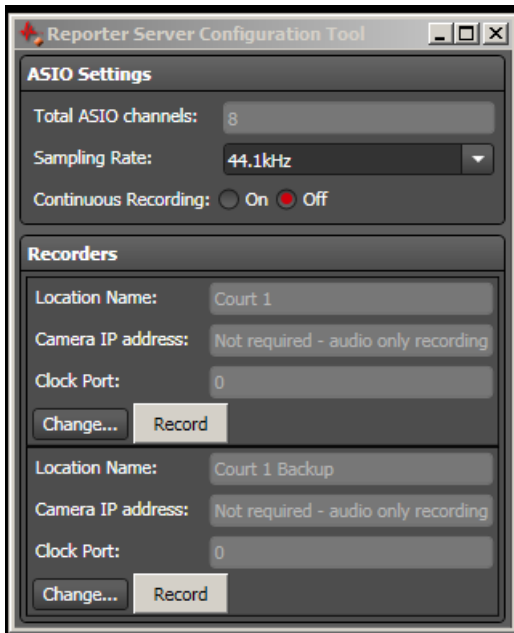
Reporter Server Configuration Tool

ASIO Settings

Total ASIO channels: 8

Sampling Rate: 44.1kHz

Continuous Recording: On Off

Recorders

Location Name: Court 1

Camera IP address: Not required - audio only recording

Clock Port: 0

Change... Record

Location Name: Court 1 Backup

Camera IP address: Not required - audio only recording

Clock Port: 0

Change... Record